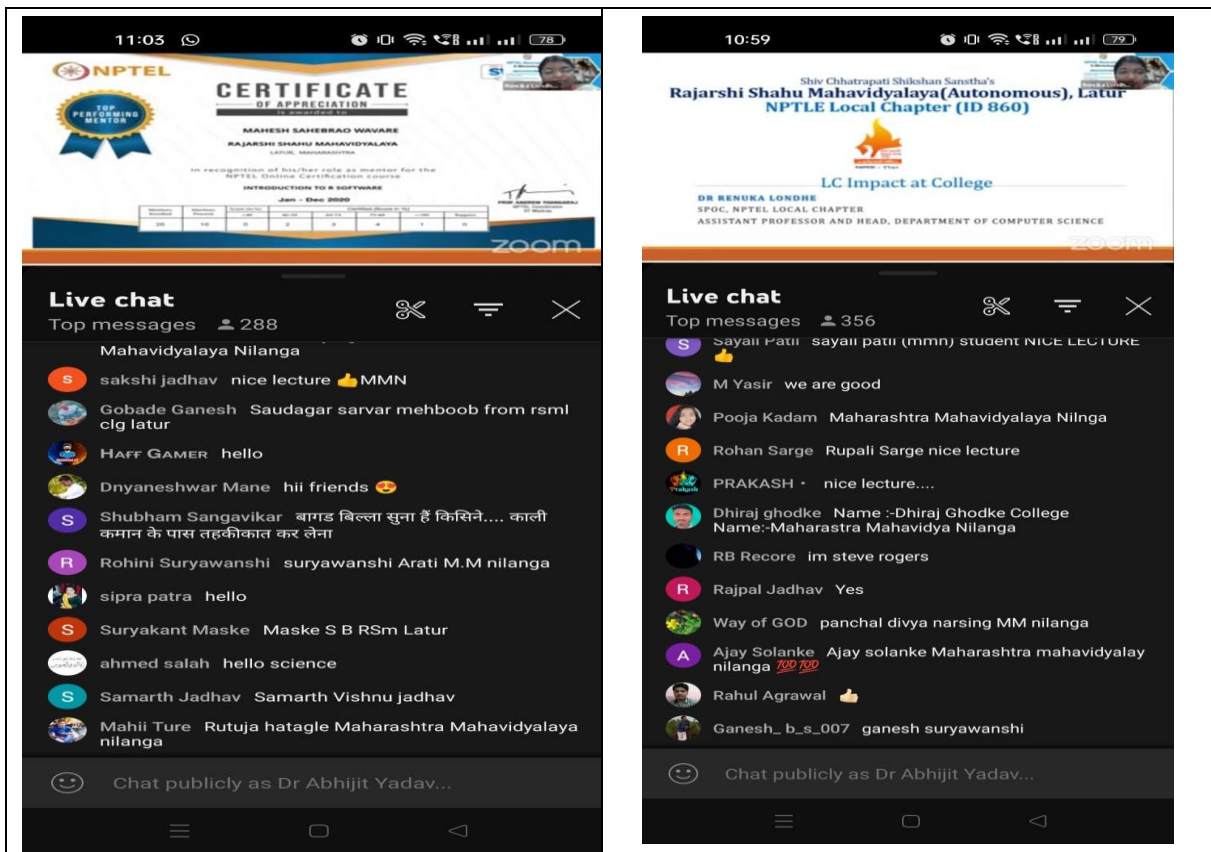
11:03

NPTEL

CERTIFICATE
OF APPRECIATION

TOP PERFORMING MENTOR

MAHESH SAHEBRAO WAVARE
RAJARSHI SHAHU MAHAVIDYALAYA
LATUR, MAHARASHTRA

In recognition of his/her role as mentor for the NPTEL Online Certification course
INTRODUCTION TO R SOFTWARE
Jan - Dec 2020

| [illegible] | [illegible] | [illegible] | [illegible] | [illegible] | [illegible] | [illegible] | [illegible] |
|---|---|---|---|---|---|---|---|
| 20 | 10 | 0 | 2 | 3 | 4 | 1 | 5 |

PROF. ANDREW THANGARAJ
NPTEL Coordinator
IIT Madras

zoom

Live chat
Top messages 288

Mahavidyalaya Nilanga
sakshi jadhav nice lecture 👍MMN
Gobade Ganesh Saudagar sarvar mehboob from rsml clg latur
Haff Gamer hello
Dnyaneshwar Mane hii friends 😍
Shubham Sangavikar बागड बिल्ला सुना हैं किसिने.... काली कमान के पास तहकीकात कर लेना
Rohini Suryawanshi suryawanshi Arati M.M nilanga
sipra patra hello
Suryakant Maske Maske S B RSm Latur
ahmed salah hello science
Samarth Jadhav Samarth Vishnu jadhav
Mahii Ture Rutuja hatagle Maharashtra Mahavidyalaya nilanga

Chat publicly as Dr Abhijit Yadav...

10:59

Shiv Chhatrapati Shikshan Sanstha's
Rajarshi Shahu Mahavidyalaya(Autonomous), Latur
NPTLE Local Chapter (ID 860)

LC Impact at College
DR RENUKA LONDHE
SPOC, NPTEL LOCAL CHAPTER
ASSISTANT PROFESSOR AND HEAD, DEPARTMENT OF COMPUTER SCIENCE

zoom

Live chat
Top messages 356

Sayali Patil sayali patil (mmn) student NICE LECTURE 👍
M Yasir we are good
Pooja Kadam Maharashtra Mahavidyalaya Nilnga
Rohan Sarge Rupali Sarge nice lecture
PRAKASH • nice lecture....
Dhiraj ghodke Name :-Dhiraj Ghodke College Name:-Maharastra Mahavidya Nilanga
RB Recore im steve rogers
Rajpal Jadhav Yes
Way of GOD panchal divya narsing MM nilanga
Ajay Solanke Ajay solanke Maharashtra mahavidyalay nilanga 💯💯
Rahul Agrawal 👍
Ganesh_b_s_007 ganesh suryawanshi

Chat publicly as Dr Abhijit Yadav...